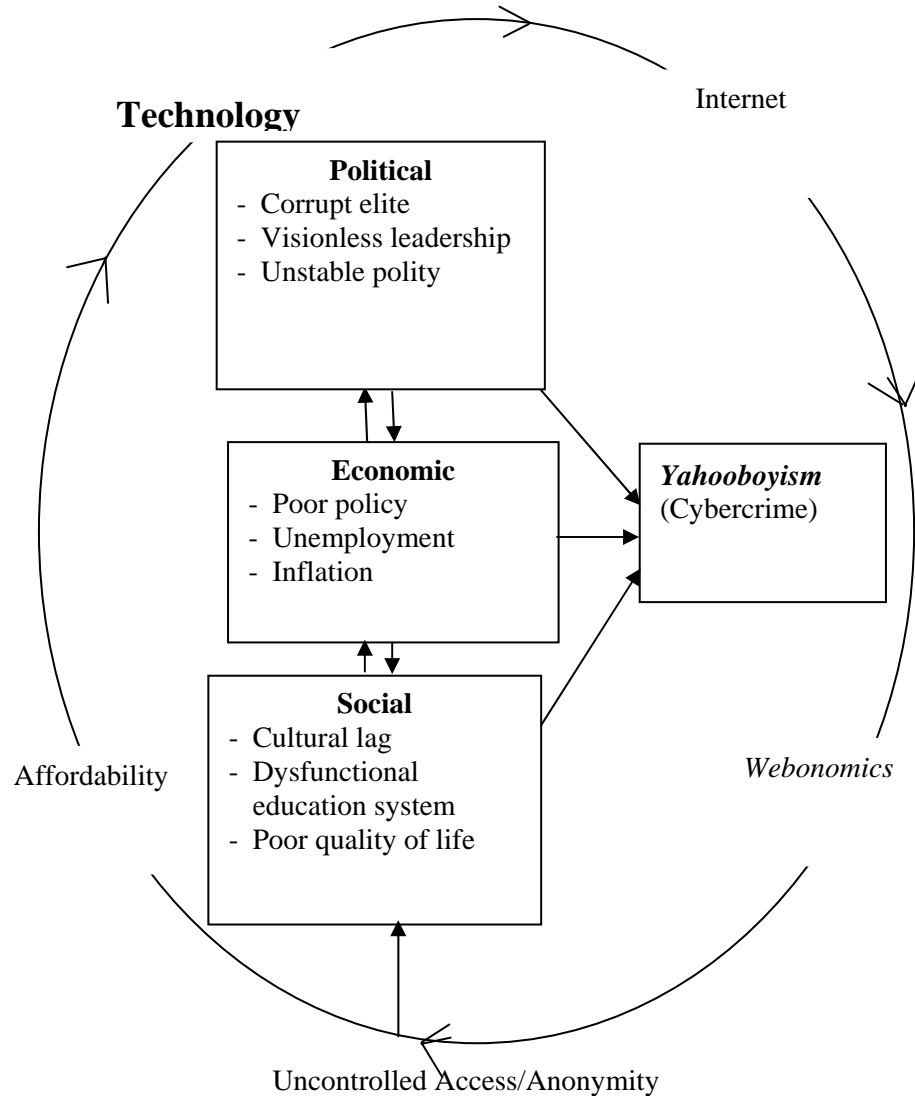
Technology

Internet

Political
- Corrupt elite
- Visionless leadership
- Unstable polity

Economic
- Poor policy
- Unemployment
- Inflation

Yahooboyism
(Cybercrime)

Social
- Cultural lag
- Dysfunctional education system
- Poor quality of life

Affordability

Webonomics

Uncontrolled Access/Anonymity